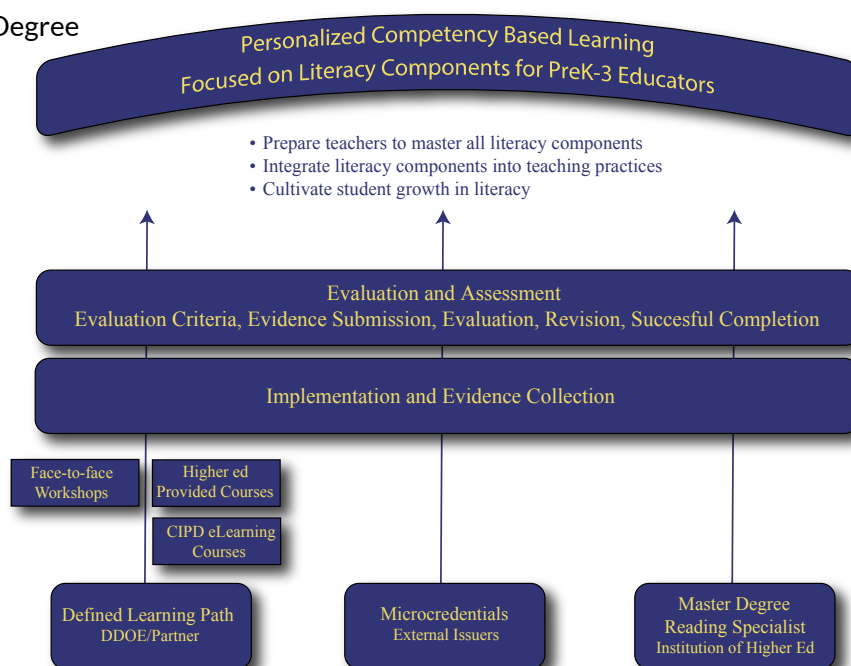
Degree

Personalized Competency Based Learning
Focused on Literacy Components for PreK-3 Educators

• Prepare teachers to master all literacy components
• Integrate literacy components into teaching practices
• Cultivate student growth in literacy

Evaluation and Assessment
Evaluation Criteria, Evidence Submission, Evaluation, Revision, Succesful Completion

Implementation and Evidence Collection

Face-to-face Workshops

Higher ed Provided Courses

CIPD eLearning Courses

Defined Learning Path
DDOE/Partner

Microcredentials
External Issuers

Master Degree
Reading Specialist
Institution of Higher Ed